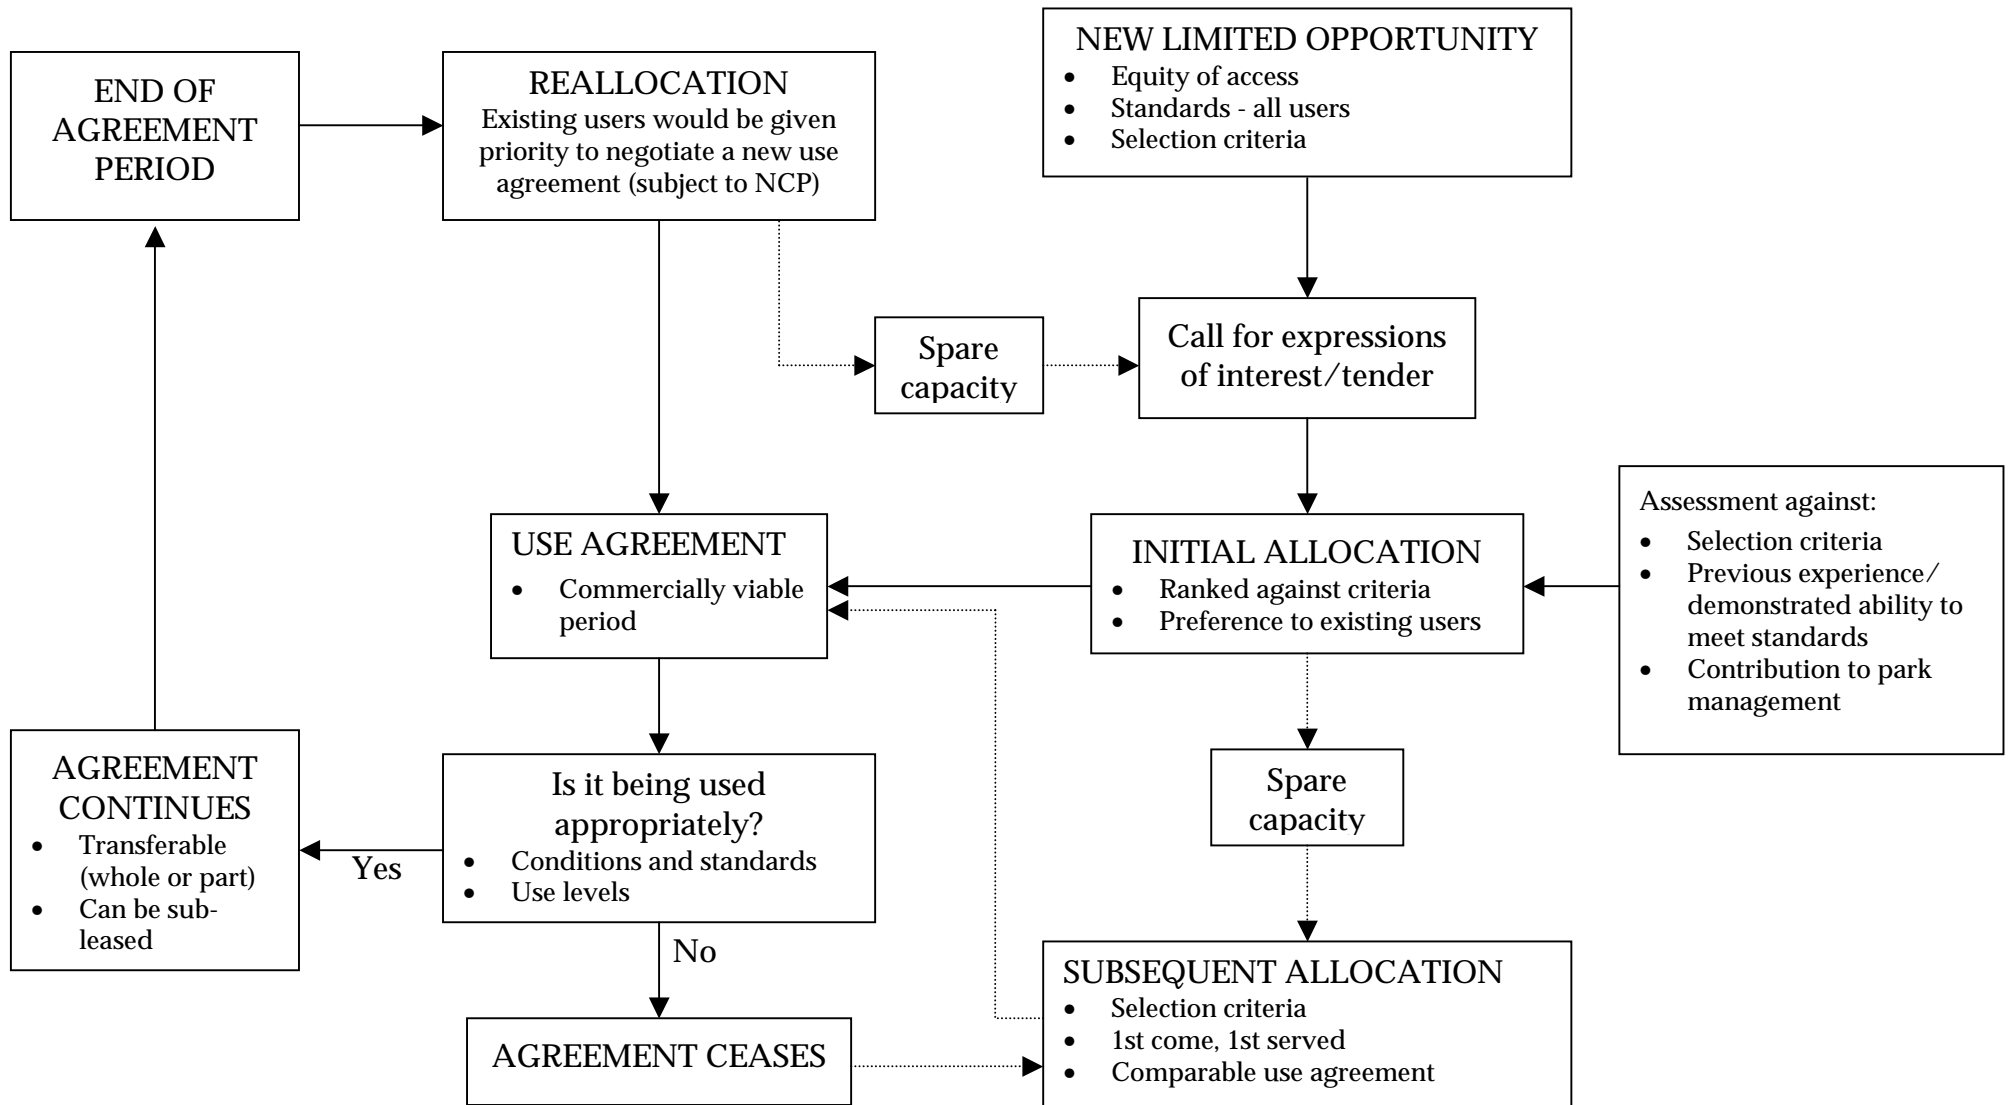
END OF AGREEMENT PERIOD

REALLOCATION
Existing users would be given priority to negotiate a new use agreement (subject to NCP)

NEW LIMITED OPPORTUNITY
- Equity of access
- Standards - all users
- Selection criteria

Spare capacity

Call for expressions of interest/tender

USE AGREEMENT
- Commercially viable period

INITIAL ALLOCATION
- Ranked against criteria
- Preference to existing users

Assessment against:
- Selection criteria
- Previous experience/ demonstrated ability to meet standards
- Contribution to park management

AGREEMENT CONTINUES
- Transferable (whole or part)
- Can be sub-leased

Yes

Is it being used appropriately?
- Conditions and standards
- Use levels

Spare capacity

No

AGREEMENT CEASES

SUBSEQUENT ALLOCATION
- Selection criteria
- 1st come, 1st served
- Comparable use agreement